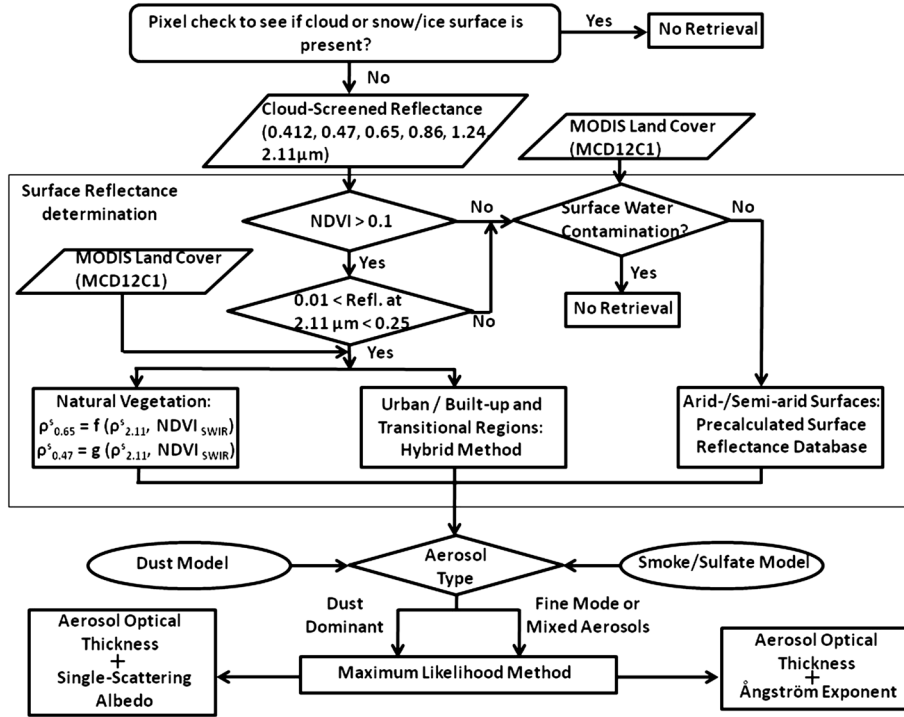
Pixel check to see if cloud or snow/ice surface is present?

Yes

No Retrieval

No

Cloud-Screened Reflectance (0.412, 0.47, 0.65, 0.86, 1.24, 2.11μm)

MODIS Land Cover (MCD12C1)

Surface Reflectance determination

NDVI > 0.1

No

Surface Water Contamination?

No

Yes

Yes

MODIS Land Cover (MCD12C1)

0.01 < Refl. at 2.11 μm < 0.25

No

No Retrieval

Yes

Natural Vegetation:
$\rho^s_{0.65} = f(\rho^s_{2.11}, NDVI_{SWIR})$
$\rho^s_{0.47} = g(\rho^s_{2.11}, NDVI_{SWIR})$

Urban / Built-up and Transitional Regions: Hybrid Method

Arid-/Semi-arid Surfaces: Precalculated Surface Reflectance Database

Dust Model

Aerosol Type

Smoke/Sulfate Model

Dust Dominant

Fine Mode or Mixed Aerosols

Aerosol Optical Thickness + Single-Scattering Albedo

Maximum Likelihood Method

Aerosol Optical Thickness + Ångström Exponent